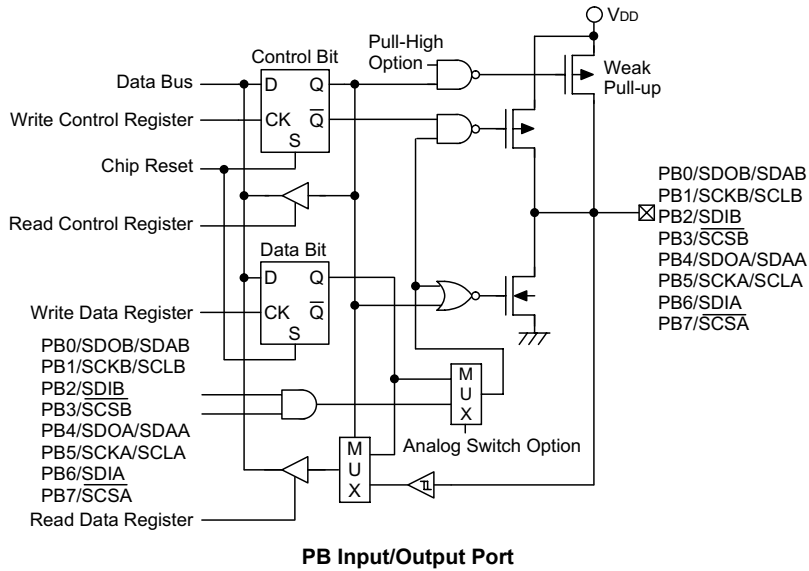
$V_{DD}$

Control Bit

Pull-High Option

Data Bus

D Q

Weak Pull-up

Write Control Register

CK $\overline{Q}$

S

Chip Reset

PB0/SDOB/SDAB
PB1/SCKB/SCLB
PB2/SDIB
PB3/$\overline{SCSB}$
PB4/SDOA/SDAA
PB5/SCKA/SCLA
PB6/SDIA
PB7/$\overline{SCSA}$

Read Control Register

Data Bit

D Q

Write Data Register

CK $\overline{Q}$

S

PB0/SDOB/SDAB
PB1/SCKB/SCLB
PB2/SDIB
PB3/$\overline{SCSB}$
PB4/SDOA/SDAA
PB5/SCKA/SCLA
PB6/SDIA
PB7/$\overline{SCSA}$

M U X

Analog Switch Option

M U X

Read Data Register

PB Input/Output Port